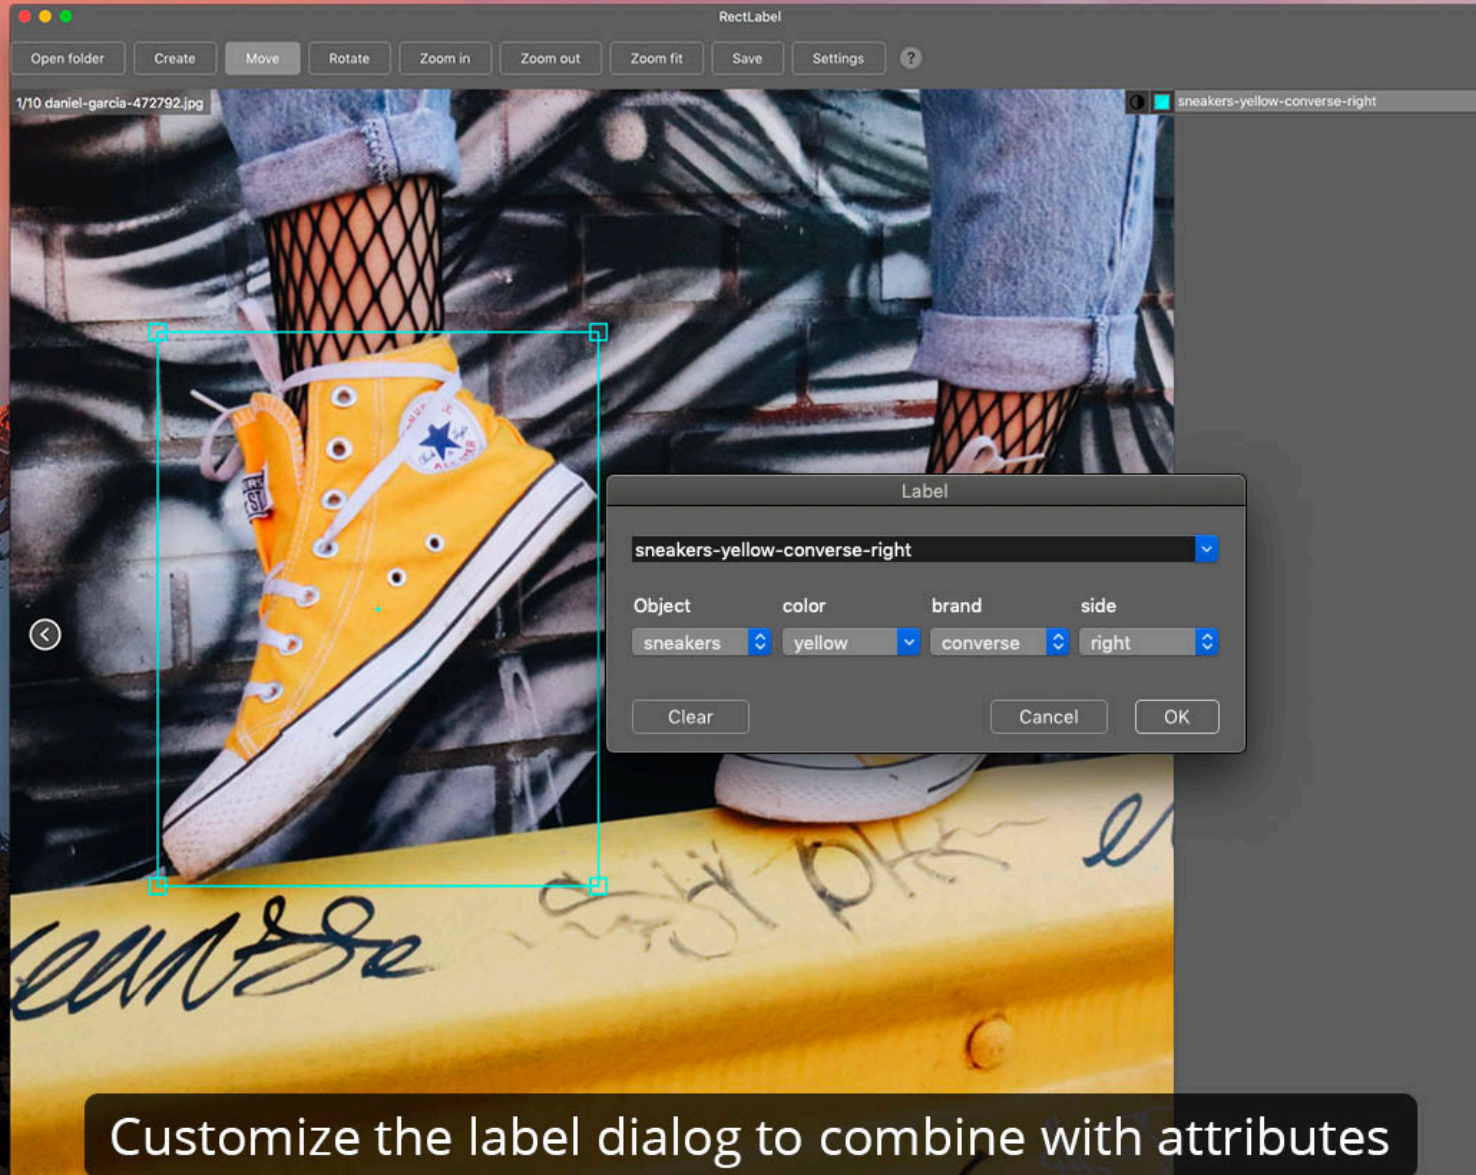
RectLabel

Open folder
Create
Move
Rotate
Zoom in
Zoom out
Zoom fit
Save
Settings
?

1/10 daniel-garcia-472792.jpg

sneakers-yellow-converse-right

Label

sneakers-yellow-converse-right

Object
color
brand
side

sneakers
yellow
converse
right

Clear
Cancel
OK

Customize the label dialog to combine with attributes